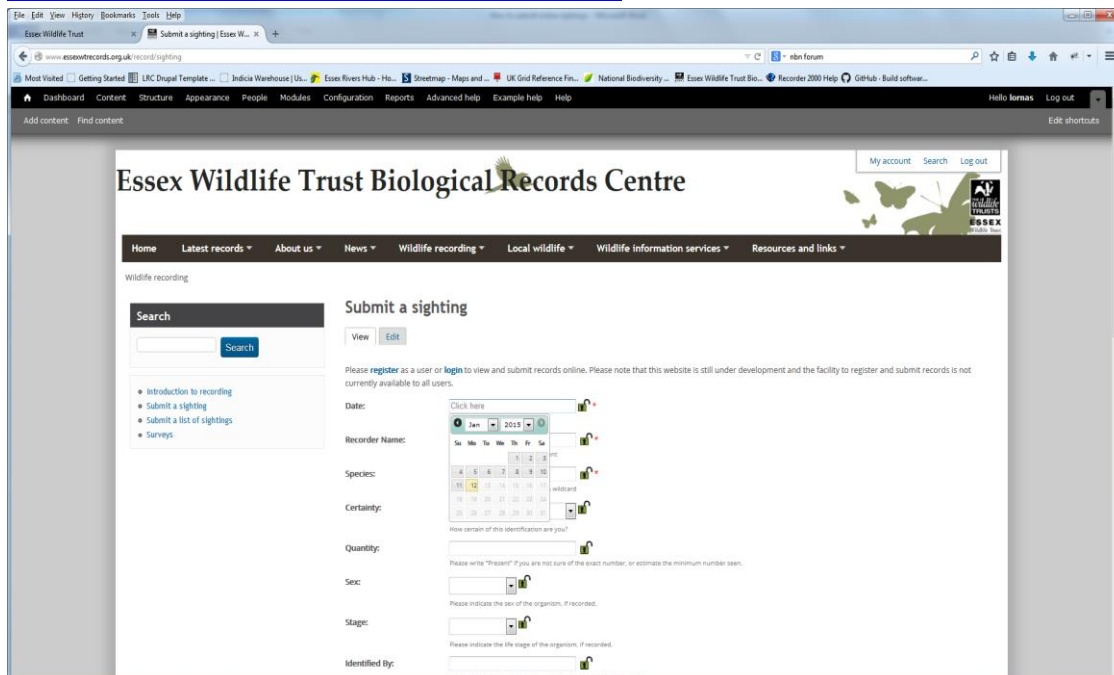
File Edit View History Bookmarks Tools Help

Essex Wildlife Trust × Submit a sighting | Essex W... × +

www.essexwtrecords.org.uk/record/sighting

nbn forum

Most Visited Getting Started LRC Drupal Template ... Indicia Warehouse | Us... Essex Rivers Hub - Ho... Streetmap - Maps and ... UK Grid Reference Fin... National Biodiversity ... Essex Wildlife Trust Bio... Recorder 2000 Help GitHub - Build softwar...

Dashboard Content Structure Appearance People Modules Configuration Reports Advanced help Example help Help

Hello lornas Log out

Add content Find content

Edit shortcuts

My account Search Log out

Essex Wildlife Trust Biological Records Centre

THE WILDLIFE TRUSTS ESSEX

Home Latest records ▾ About us ▾ News ▾ Wildlife recording ▾ Local wildlife ▾ Wildlife information services ▾ Resources and links ▾

Wildlife recording

Search

Search

• Introduction to recording
• Submit a sighting
• Submit a list of sightings
• Surveys

Submit a sighting

View Edit

Please register as a user or login to view and submit records online. Please note that this website is still under development and the facility to register and submit records is not currently available to all users.

Date: Click here *

Jan 2015

| Su | Mo | Tu | We | Th | Fr | Sa |
|---|---|---|---|---|---|---|
| | | | | 1 | 2 | 3 |
| 4 | 5 | 6 | 7 | 8 | 9 | 10 |
| 11 | 12 | 13 | 14 | 15 | 16 | 17 |
| 18 | 19 | 20 | 21 | 22 | 23 | 24 |
| 25 | 26 | 27 | 28 | 29 | 30 | 31 |

Recorder Name: *

Species: *

wildcard

Certainty:

How certain of this identification are you?

Quantity:

Please write "Present" if you are not sure of the exact number, or estimate the minimum number seen.

Sex:

Please indicate the sex of the organism, if recorded.

Stage:

Please indicate the life stage of the organism, if recorded.

Identified By: